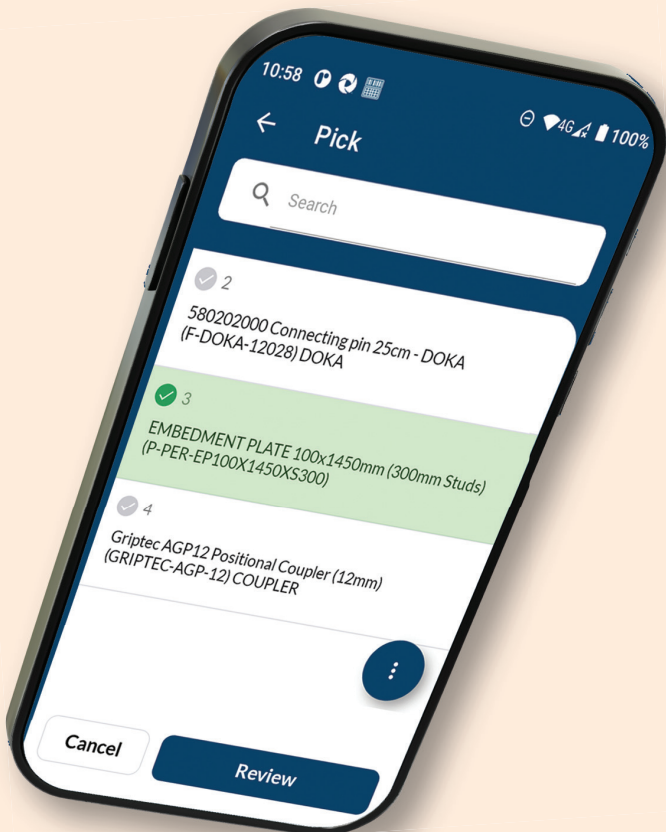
10:58

4G 100%

Pick

Search

2

580202000 Connecting pin 25cm - DOKA (F-DOKA-12028) DOKA

3

EMBEDMENT PLATE 100x1450mm (300mm Studs) (P-PER-EP100X1450XS300)

4

Griptec AGP12 Positional Coupler (12mm) (GRIPTEC-AGP-12) COUPLER

Cancel

Review